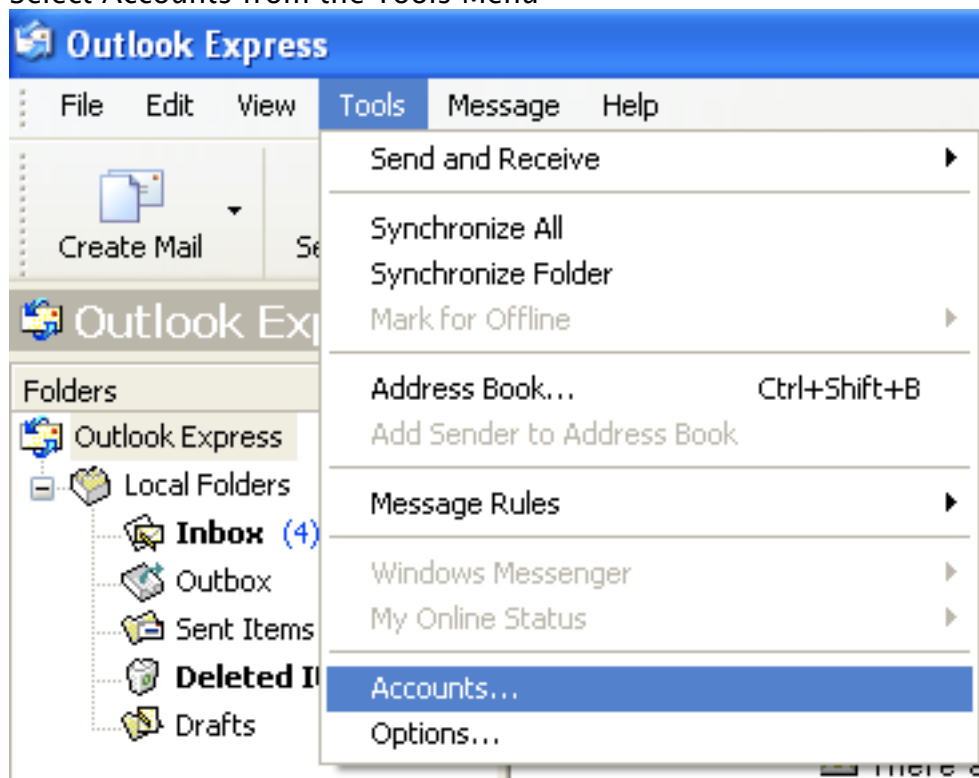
Select Accounts from the Tools Menu

Outlook Express

File Edit View Tools Message Help

Create Mail Se

Outlook Ex

Folders

Outlook Express
Local Folders
Inbox (4)
Outbox
Sent Items
Deleted I
Drafts

Send and Receive
Synchronize All
Synchronize Folder
Mark for Offline
Address Book... Ctrl+Shift+B
Add Sender to Address Book
Message Rules
Windows Messenger
My Online Status
Accounts...
Options...

There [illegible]